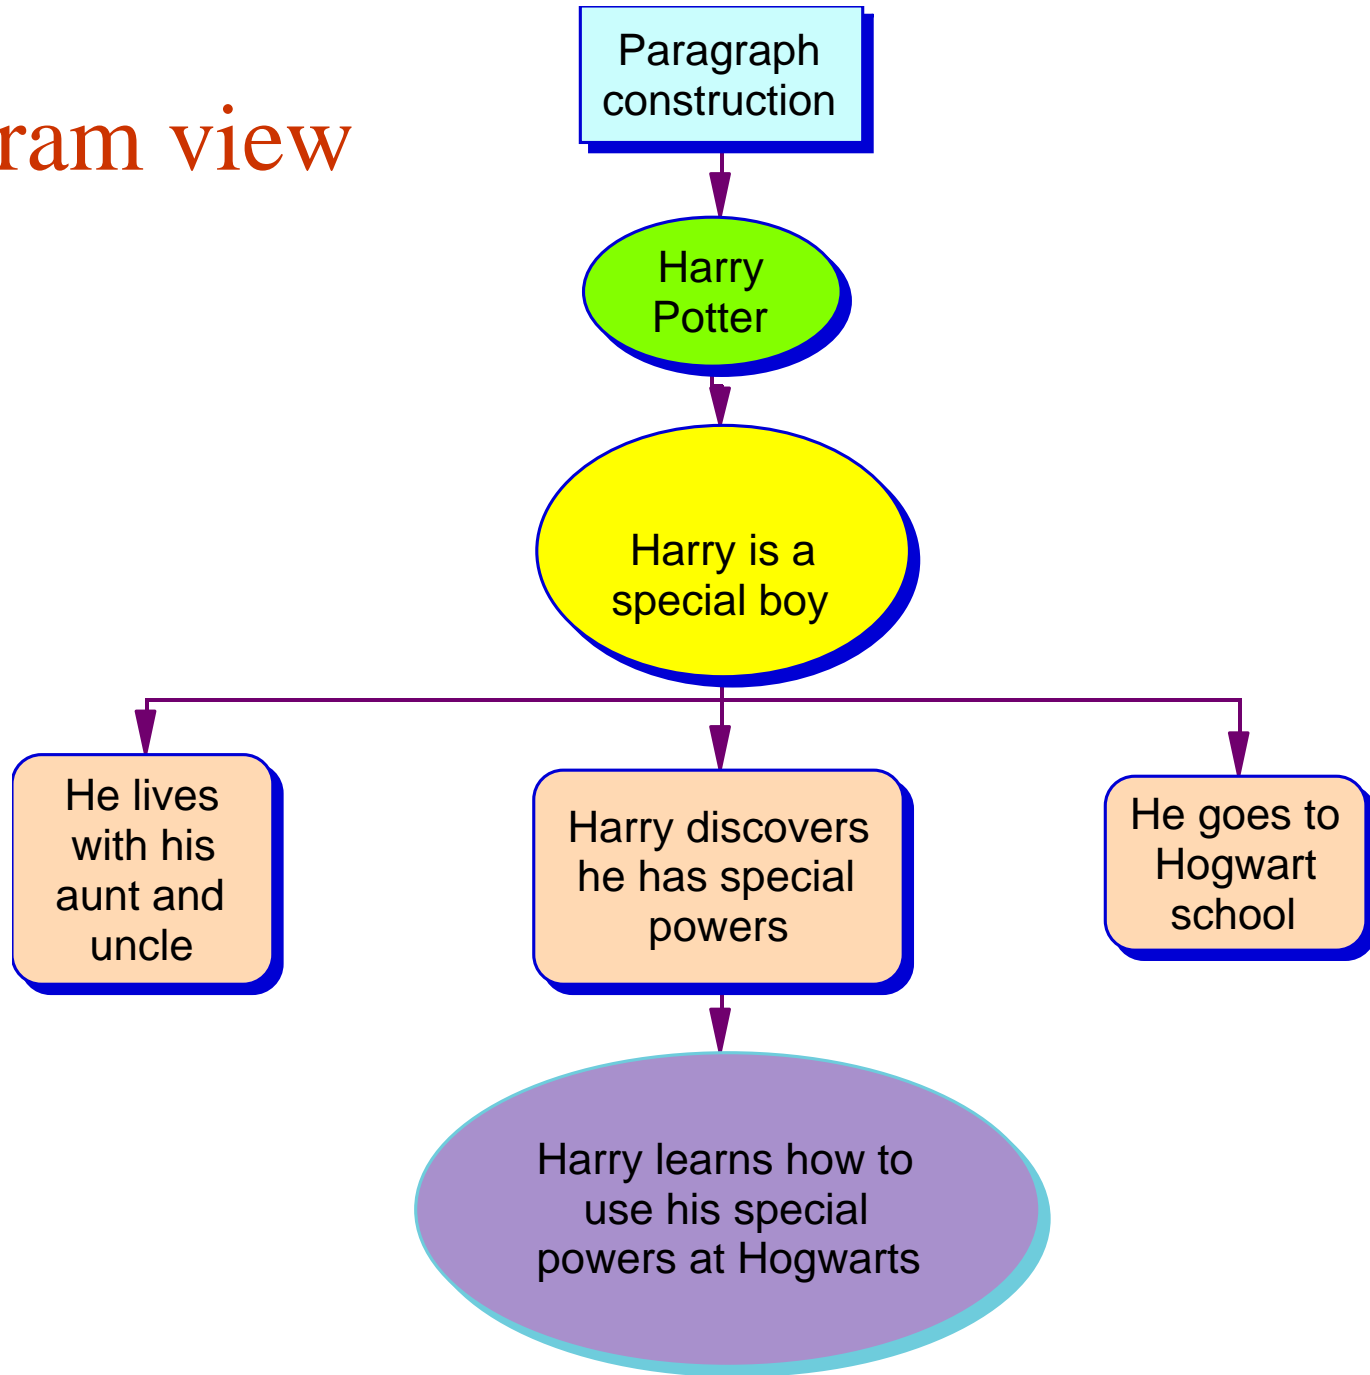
ram view

Paragraph construction

Harry Potter

Harry is a special boy

He lives with his aunt and uncle

Harry discovers he has special powers

He goes to Hogwart school

Harry learns how to use his special powers at Hogwarts